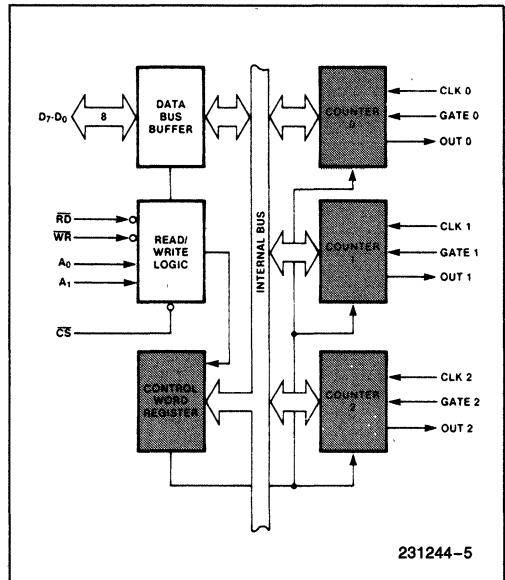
$D_7$-$D_0$

8

DATA BUS BUFFER

$\overline{RD}$

$\overline{WR}$

$A_0$

$A_1$

READ/ WRITE LOGIC

$\overline{CS}$

CONTROL WORD REGISTER

INTERNAL BUS

COUNTER 0

CLK 0

GATE 0

OUT 0

COUNTER 1

CLK 1

GATE 1

OUT 1

COUNTER 2

CLK 2

GATE 2

OUT 2

231244–5